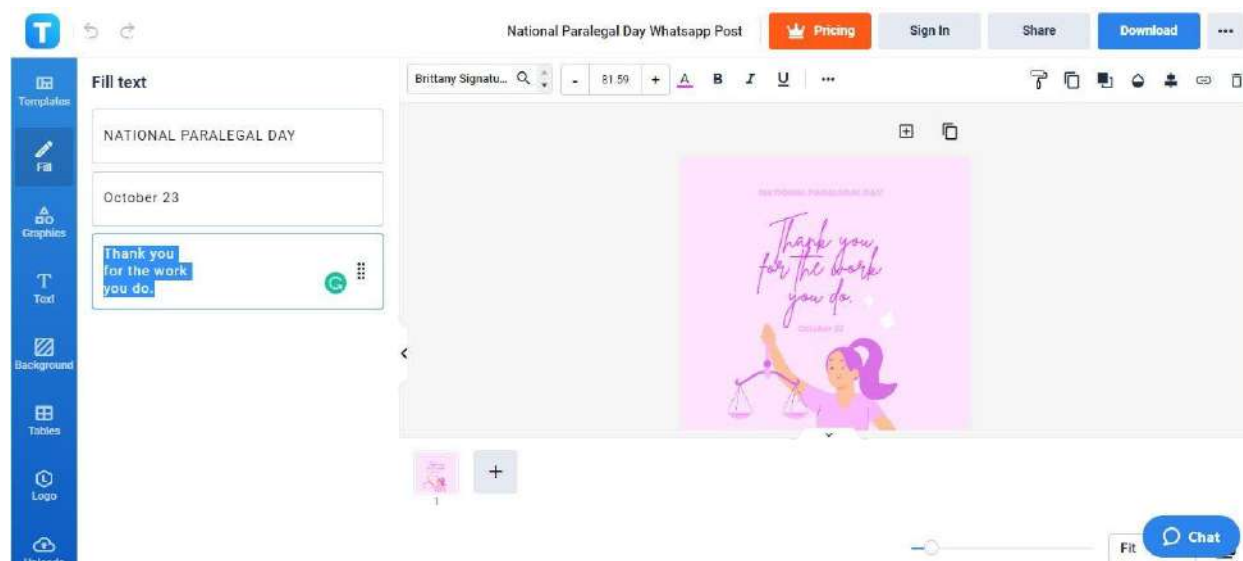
T

National Paralegal Day Whatsapp Post

Pricing

Sign In

Share

Download

...

Templates

Fill

Graphics

Text

Background

Tables

Logo

Fill text

NATIONAL PARALEGAL DAY

October 23

Thank you for the work you do.

Brittany Signatu...

-

81.59

+

A

B

I

U

...

NATIONAL PARALEGAL DAY

Thank you for the work you do.

October 23

1

+

Fit

Chat